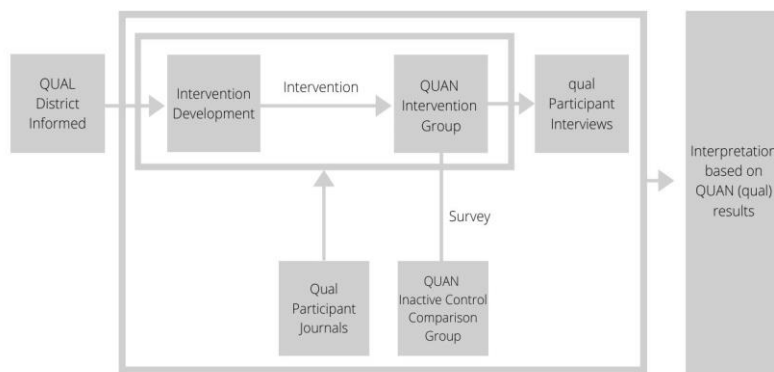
QUAL District Informed

Intervention Development

Intervention

QUAN Intervention Group

qual Participant Interviews

Interpretation based on QUAN (qual) results

Survey

Qual Participant Journals

QUAN Inactive Control Comparison Group